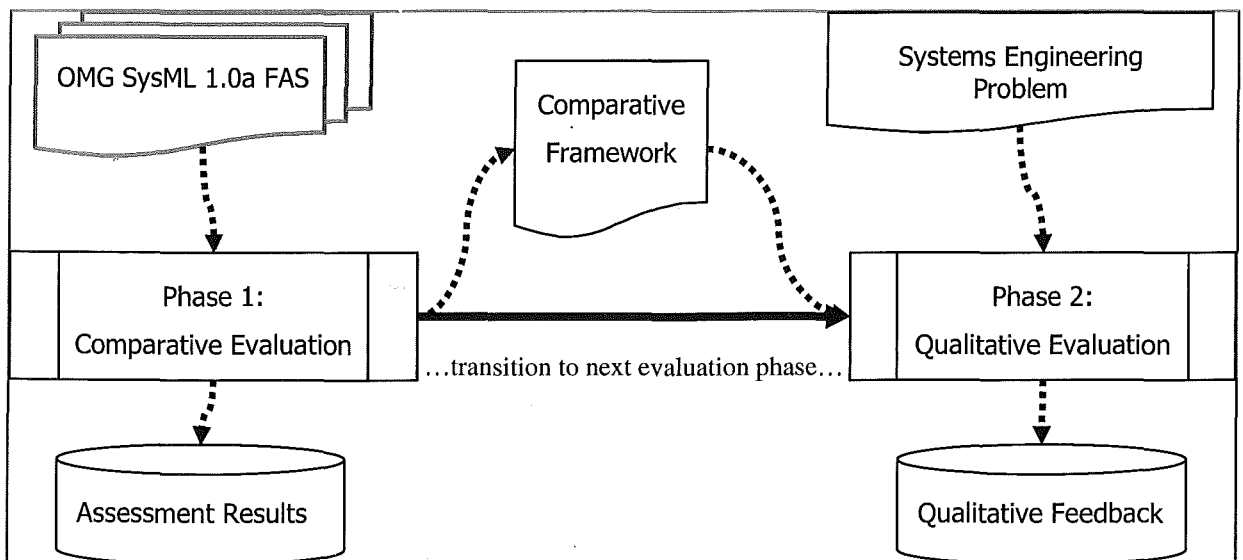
OMG SysML 1.0a FAS

Comparative Framework

Systems Engineering Problem

Phase 1: Comparative Evaluation

...transition to next evaluation phase...

Phase 2: Qualitative Evaluation

Assessment Results

Qualitative Feedback